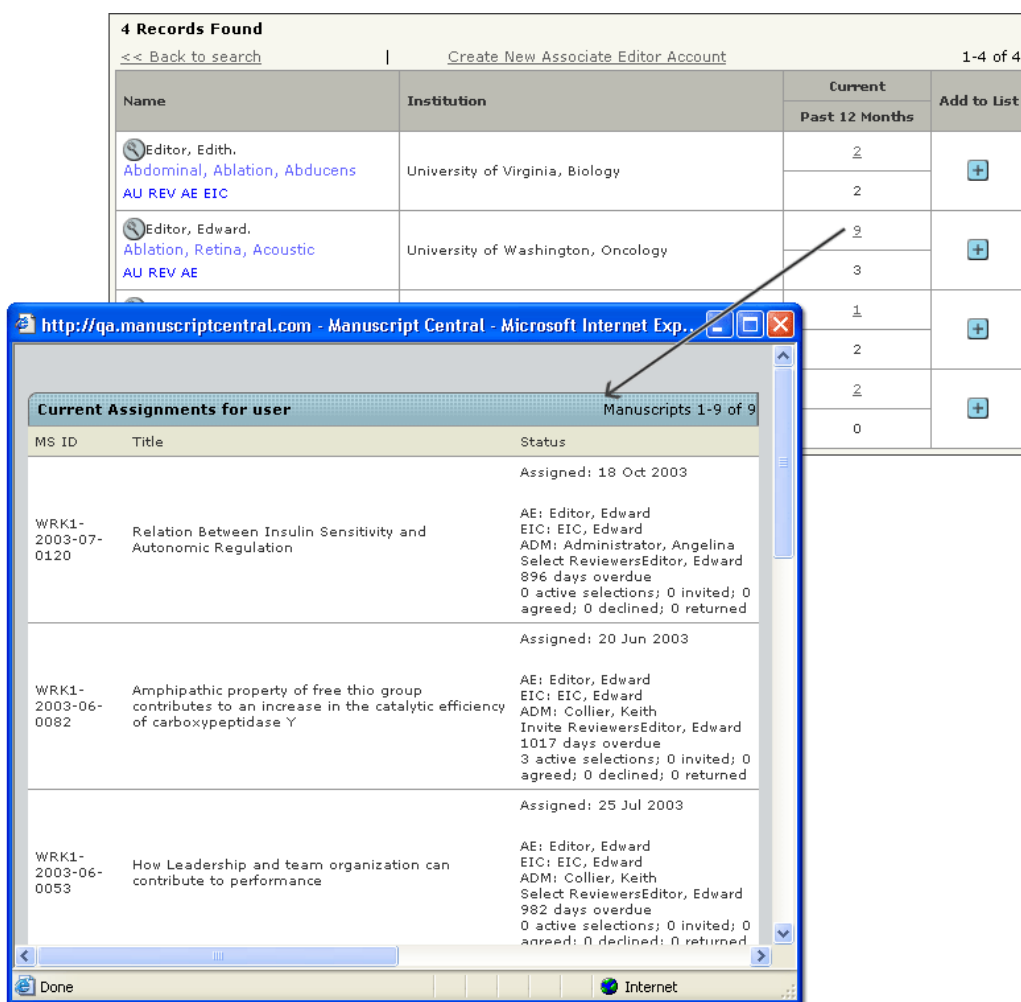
4 Records Found

<< Back to search | Create New Associate Editor Account 1-4 of 4

| Name | Institution | Current / Past 12 Months | Add to List |
|---|---|---|---|
| Editor, Edith. Abdominal, Ablation, Abducens AU REV AE EIC | University of Virginia, Biology | 2 / 2 | + |
| Editor, Edward. Ablation, Retina, Acoustic AU REV AE | University of Washington, Oncology | 9 / 3 | + |
| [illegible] | | 1 / 2 | + |
| | | 2 / 0 | + |

http://qa.manuscriptcentral.com - Manuscript Central - Microsoft Internet Exp...

Current Assignments for user Manuscripts 1-9 of 9

| MS ID | Title | Status |
|---|---|---|
| WRK1-2003-07-0120 | Relation Between Insulin Sensitivity and Autonomic Regulation | Assigned: 18 Oct 2003 AE: Editor, Edward EIC: EIC, Edward ADM: Administrator, Angelina Select ReviewersEditor, Edward 896 days overdue 0 active selections; 0 invited; 0 agreed; 0 declined; 0 returned |
| WRK1-2003-06-0082 | Amphipathic property of free thio group contributes to an increase in the catalytic efficiency of carboxypeptidase Y | Assigned: 20 Jun 2003 AE: Editor, Edward EIC: EIC, Edward ADM: Collier, Keith Invite ReviewersEditor, Edward 1017 days overdue 3 active selections; 0 invited; 0 agreed; 0 declined; 0 returned |
| WRK1-2003-06-0053 | How Leadership and team organization can contribute to performance | Assigned: 25 Jul 2003 AE: Editor, Edward EIC: EIC, Edward ADM: Collier, Keith Select ReviewersEditor, Edward 982 days overdue 0 active selections; 0 invited; 0 agreed; 0 declined; 0 returned |

Done Internet